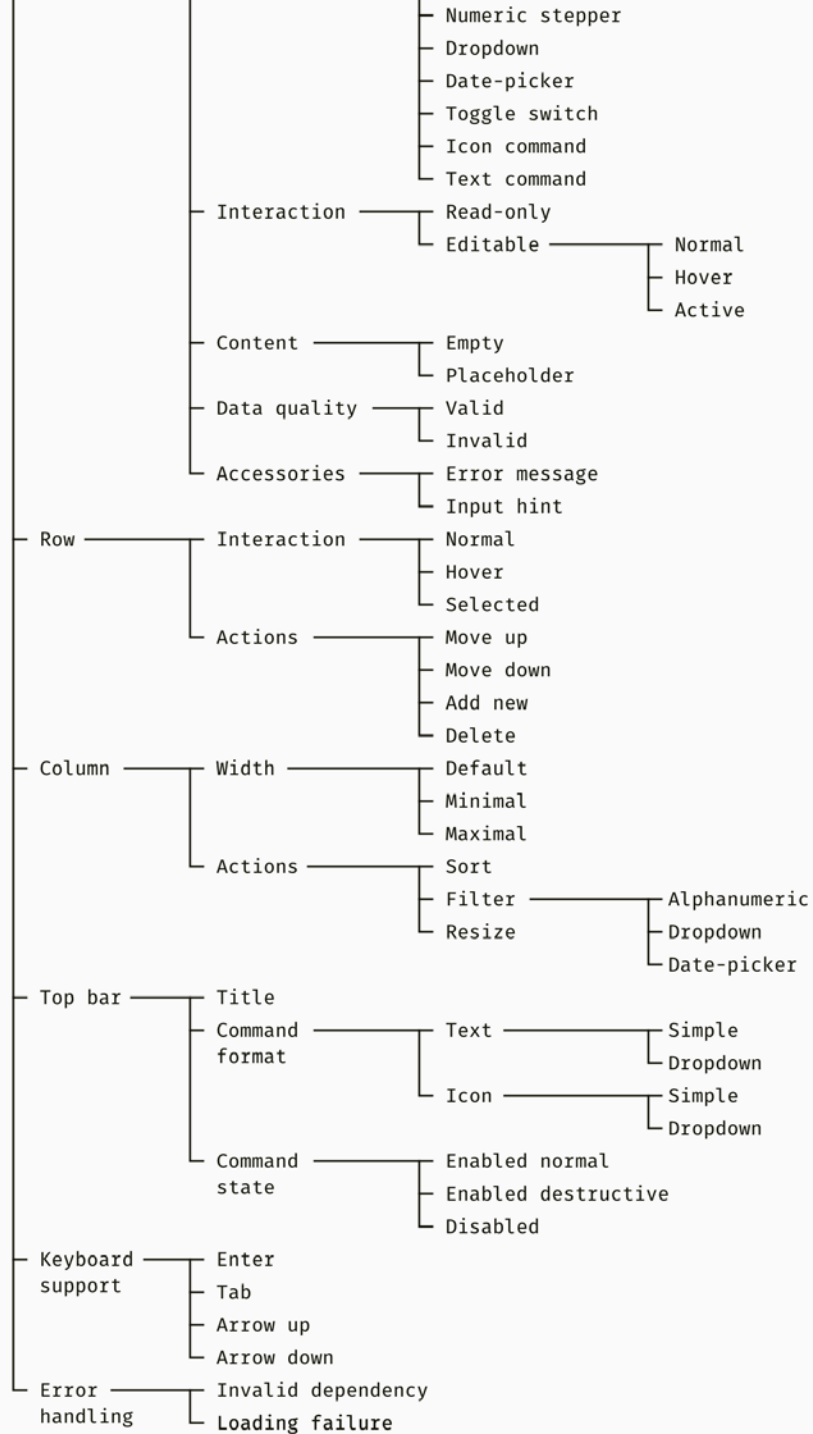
Numeric stepper
Dropdown
Date-picker
Toggle switch
Icon command
Text command
Interaction
Read-only
Editable
Normal
Hover
Active
Content
Empty
Placeholder
Data quality
Valid
Invalid
Accessories
Error message
Input hint
Row
Interaction
Normal
Hover
Selected
Actions
Move up
Move down
Add new
Delete
Column
Width
Default
Minimal
Maximal
Actions
Sort
Filter
Alphanumeric
Dropdown
Date-picker
Resize
Top bar
Title
Command format
Text
Simple
Dropdown
Icon
Simple
Dropdown
Command state
Enabled normal
Enabled destructive
Disabled
Keyboard support
Enter
Tab
Arrow up
Arrow down
Error handling
Invalid dependency
Loading failure